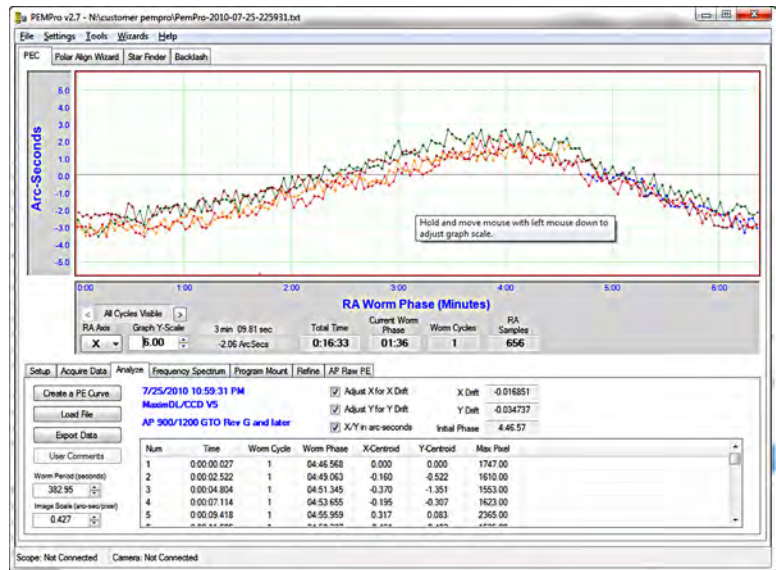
PEMPro v2.7 - N:\customer pempro\PemPro-2010-07-25-225931.txt

File Settings Tools Wizards Help

PEC | Polar Align Wizard | Star Finder | Backlash

Arc-Seconds

6.0
5.0
4.0
3.0
2.0
1.0
0.0
-1.0
-2.0
-3.0
-4.0
-5.0

Hold and move mouse with left mouse down to adjust graph scale.

0:00 1:00 2:00 3:00 4:00 5:00 6:00

RA Worm Phase (Minutes)

< All Cycles Visible >

RA Axis: X
Graph Y-Scale: 6.00
3 min 09.81 sec
-2.06 ArcSecs
Total Time: 0:16:33
Current Worm Phase: 01:36
Worm Cycles: 1
RA Samples: 656

Setup | Acquire Data | Analyze | Frequency Spectrum | Program Mount | Refine | AP Raw PE

Create a PE Curve
Load File
Export Data
User Comments
Worm Period (seconds): 382.95
Image Scale (arc-sec/pixel): 0.427

7/25/2010 10:59:31 PM
MaximDL/CCD V5
AP 900/1200 GTO Rev G and later

Adjust X for X Drift
Adjust Y for Y Drift
X/Y in arc-seconds

X Drift: -0.016851
Y Drift: -0.034737
Initial Phase: 4:46.57

| Num | Time | Worm Cycle | Worm Phase | X-Centroid | Y-Centroid | Max Pixel |
|---|---|---|---|---|---|---|
| 1 | 0:00:00.027 | 1 | 04:46.568 | 0.000 | 0.000 | 1747.00 |
| 2 | 0:00:02.522 | 1 | 04:49.063 | -0.160 | -0.522 | 1610.00 |
| 3 | 0:00:04.804 | 1 | 04:51.345 | -0.370 | -1.351 | 1553.00 |
| 4 | 0:00:07.114 | 1 | 04:53.655 | -0.195 | -0.307 | 1623.00 |
| 5 | 0:00:09.418 | 1 | 04:55.959 | 0.317 | 0.083 | 2365.00 |

Scope: Not Connected   Camera: Not Connected